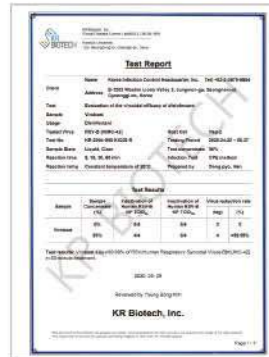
KR BIOTECH

Test Report

| Client | Name | Korea Infectious Control Headquarter Inc. | Tel. | +82-2-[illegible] |
|---|---|---|---|---|
| | Address | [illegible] | | |

| Test | Evaluation of the virucidal efficacy of disinfectant | | |
|---|---|---|---|
| Sample | Virkstat | | |
| Usage | Disinfectant | | |
| Tested Virus | PEV-2 (HCoV-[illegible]) | Host Cell | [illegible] |
| Test No. | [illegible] | Testing Period | 2020.04.20 ~ 05.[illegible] |
| Sample State | Liquid, Clear | Test temperature | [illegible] |
| Reaction time | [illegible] | Infection Test | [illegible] |
| Reaction testing | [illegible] | Prepared by | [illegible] |

Test Results

| Sample | Sample Concentration (%) | Inactivation of Human SARS HCoV ($log_{10}TCID_{50}$) | Inactivation of Human SARS HCoV ($log_{10}TCID_{50}$) | Virus reduction rate (%) |
|---|---|---|---|---|
| Virkstat | 0% | 6.6 | 6.6 | 0 |
| | 20% | 6.6 | 0.4 | >99.99% |

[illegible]

2020. 05. 29

Reviewed by Young Sang Kim

KR Biotech, Inc.

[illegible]

Page 1 of 1

KR BIOTECH